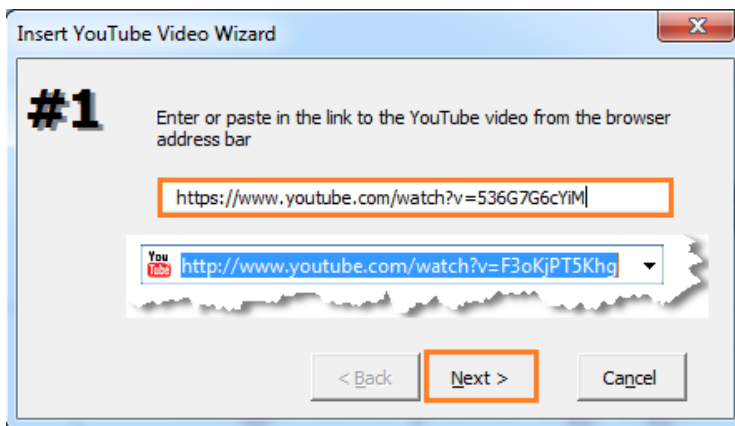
Insert YouTube Video Wizard

x

#1

Enter or paste in the link to the YouTube video from the browser address bar

https://www.youtube.com/watch?v=536G7G6cYiM

You Tube http://www.youtube.com/watch?v=F3oKjPT5Khg

< Back

Next >

Cancel